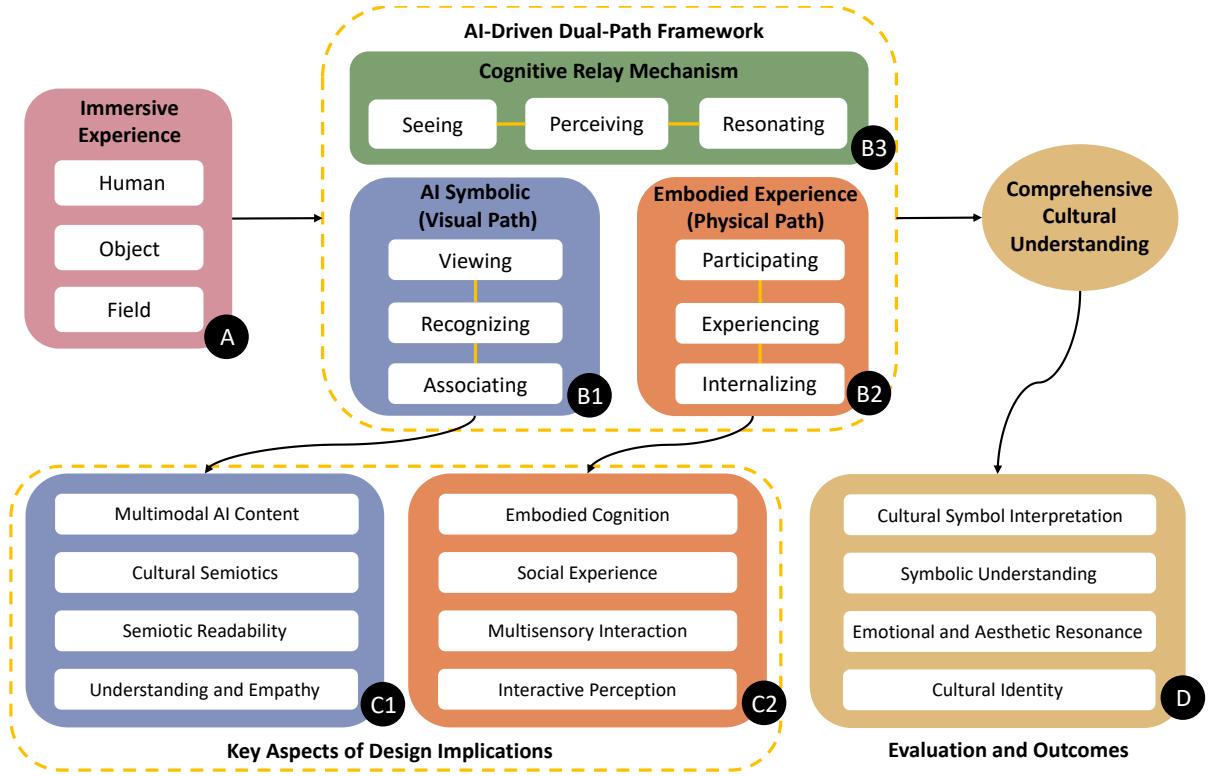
AI-Driven Dual-Path Framework

Cognitive Relay Mechanism

Seeing

Perceiving

Resonating

B3

Immersive Experience

Human

Object

Field

A

AI Symbolic (Visual Path)

Viewing

Recognizing

Associating

B1

Embodied Experience (Physical Path)

Participating

Experiencing

Internalizing

B2

Comprehensive Cultural Understanding

Multimodal AI Content

Cultural Semiotics

Semiotic Readability

Understanding and Empathy

C1

Embodied Cognition

Social Experience

Multisensory Interaction

Interactive Perception

C2

Key Aspects of Design Implications

Cultural Symbol Interpretation

Symbolic Understanding

Emotional and Aesthetic Resonance

Cultural Identity

D

Evaluation and Outcomes